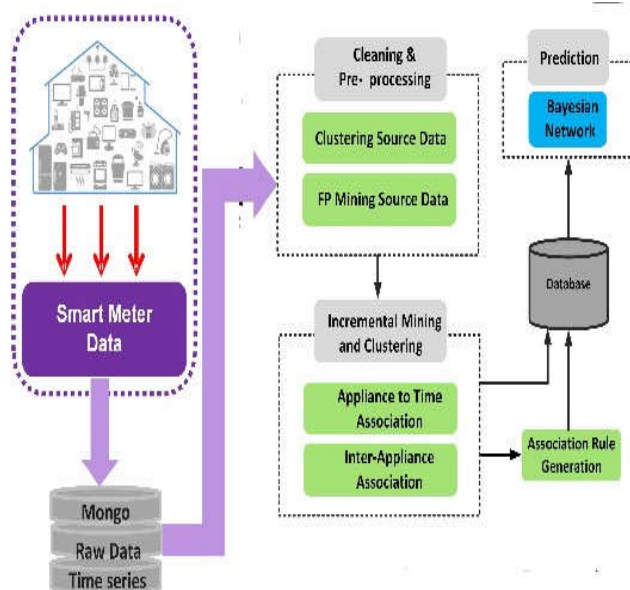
Smart Meter Data

Mongo
Raw Data
Time series

Cleaning & Pre- processing

Clustering Source Data

FP Mining Source Data

Incremental Mining and Clustering

Appliance to Time Association

Inter-Appliance Association

Prediction

Bayesian Network

Database

Association Rule Generation